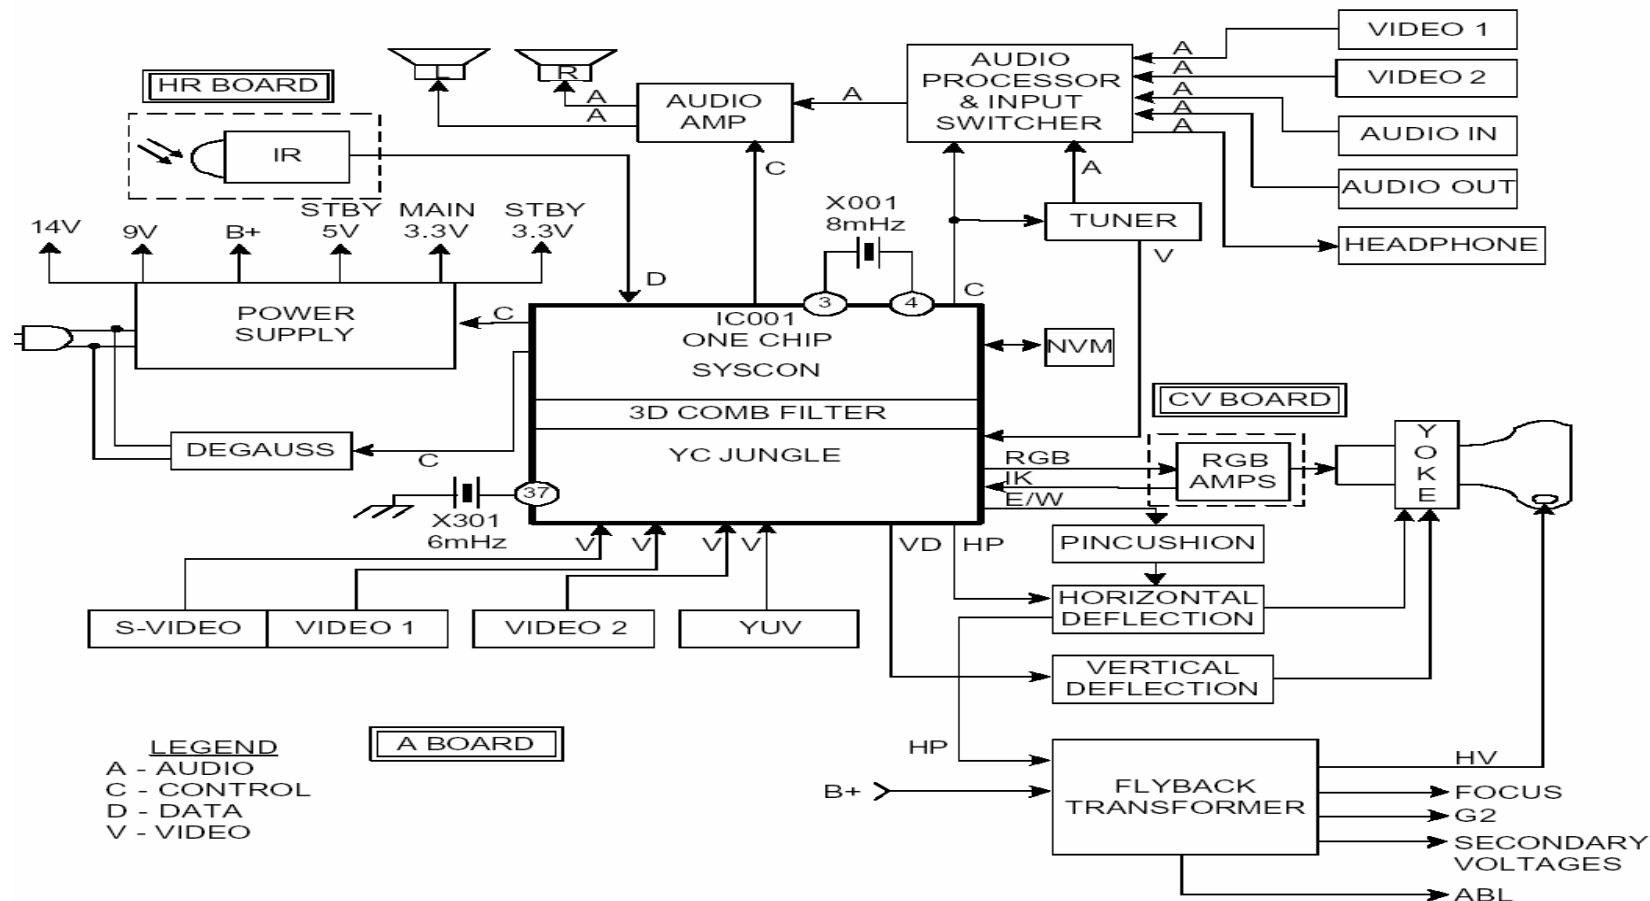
HR BOARD

L

R

A
A

AUDIO AMP

A

AUDIO PROCESSOR & INPUT SWITCHER

A
A
A
A
A

VIDEO 1

VIDEO 2

AUDIO IN

AUDIO OUT

HEADPHONE

IR

C

X001
8mHz

A

TUNER

V

14V

9V

B+

STBY
5V

MAIN
3.3V

STBY
3.3V

D

3

4

C

POWER SUPPLY

C

IC001
ONE CHIP
SYSCON

NVM

3D COMB FILTER

YC JUNGLE

CV BOARD

DEGAUSS

C

RGB
IK
E/W

RGB AMPS

Y
O
K
E

37

X301
6mHz

V V V V

VD HP

PINCUSHION

HORIZONTAL DEFLECTION

S-VIDEO

VIDEO 1

VIDEO 2

YUV

VERTICAL DEFLECTION

LEGEND
A - AUDIO
C - CONTROL
D - DATA
V - VIDEO

A BOARD

HP

HV

B+

FLYBACK TRANSFORMER

FOCUS
G2
SECONDARY VOLTAGES
ABL